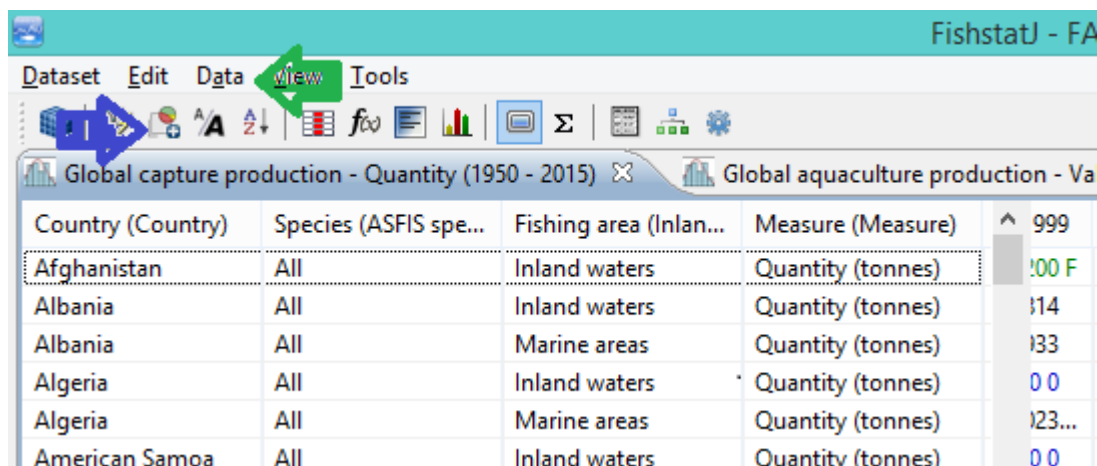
FishstatJ - FA

Dataset Edit Data View Tools

Global capture production - Quantity (1950 - 2015)

Global aquaculture production - Va

| Country (Country) | Species (ASFIS spe... | Fishing area (Inlan... | Measure (Measure) | 999 |
|---|---|---|---|---|
| Afghanistan | All | Inland waters | Quantity (tonnes) | 200 F |
| Albania | All | Inland waters | Quantity (tonnes) | 314 |
| Albania | All | Marine areas | Quantity (tonnes) | 933 |
| Algeria | All | Inland waters | Quantity (tonnes) | 0 0 |
| Algeria | All | Marine areas | Quantity (tonnes) | 023... |
| American Samoa | All | Inland waters | Quantity (tonnes) | 0 0 |